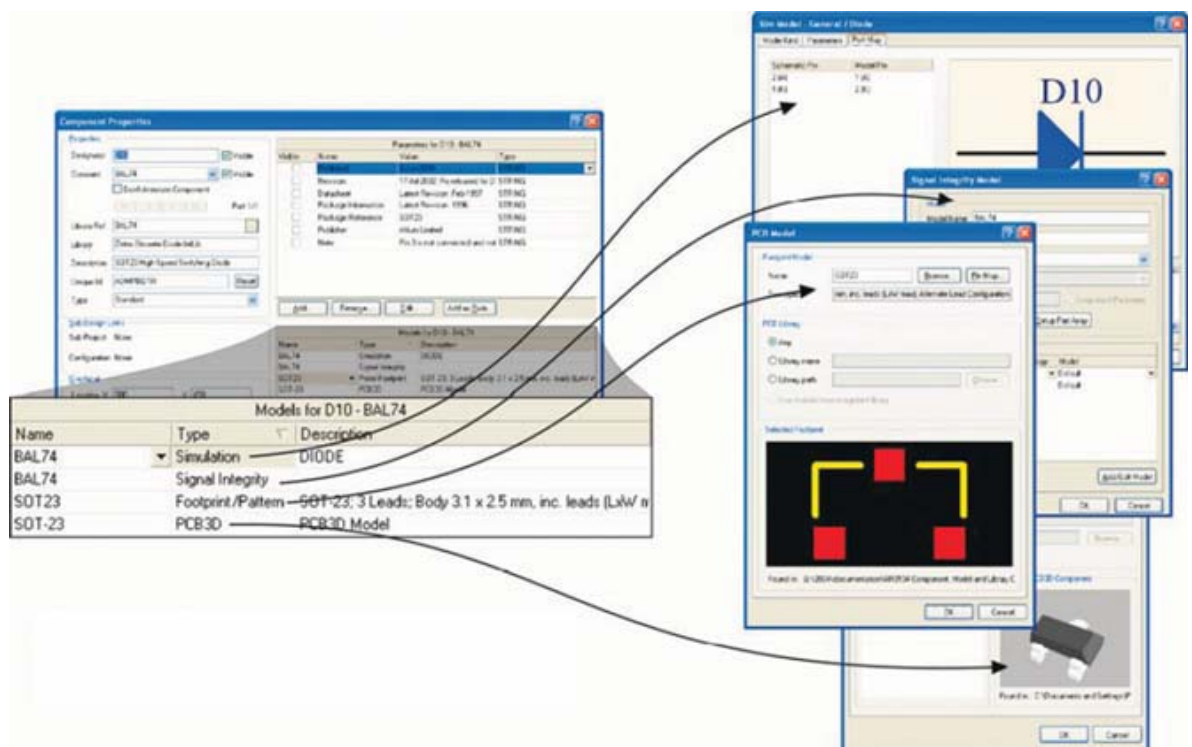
Component Properties

Properties
Designator
Visible
Comment BAL74
Visible
Don't Annotate Component
Part 1/1
Library Ref BAL74
Library
Description SOT23 High Speed Switching Diode
Unique Id
Reset
Type Standard

Sub-Design Links
Sub-Project None
Configuration None

Parameters for D10 - BAL74

| Visible | Name | Value | Type |
|---|---|---|---|
| | Published | | STRING |
| | Revision | | STRING |
| | Datasheet | Latest Revision: Feb-1997 | STRING |
| | Package Information | Latest Revision: 1996 | STRING |
| | Package Reference | SOT23 | STRING |
| | Publisher | Altium Limited | STRING |
| | Note | | STRING |

Add... Remove... Edit... Add as Rule...

Models for D10 - BAL74

| Name | Type | Description |
|---|---|---|
| BAL74 | Simulation | DIODE |
| BAL74 | Signal Integrity | |
| SOT23 | Footprint/Pattern | SOT-23; 3 Leads; Body 3.1 x 2.5 mm, inc. leads (LxW m |
| SOT-23 | PCB3D | PCB3D Model |

Sim Model - General / Diode
Model Kind Parameters Port Map
Schematic Pin Model Pin
2 (K) 1 (K)
1 (A) 2 (A)
D10

Signal Integrity Model
Model Name BAL74
Setup Part Array
Model
Default
Default
Add/Edit Model
OK Cancel

PCB Model
Footprint Model
Name SOT23 Browse... Pin Map...
Description mm, inc. leads (LxW max); Alternate Lead Configuration
PCB Library
Any
Library name
Library path
Choose...
Selected Footprint
Found in: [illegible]
OK Cancel

PCB3D Component
Browse
Found in: C:\Documents and Settings\P
OK Cancel